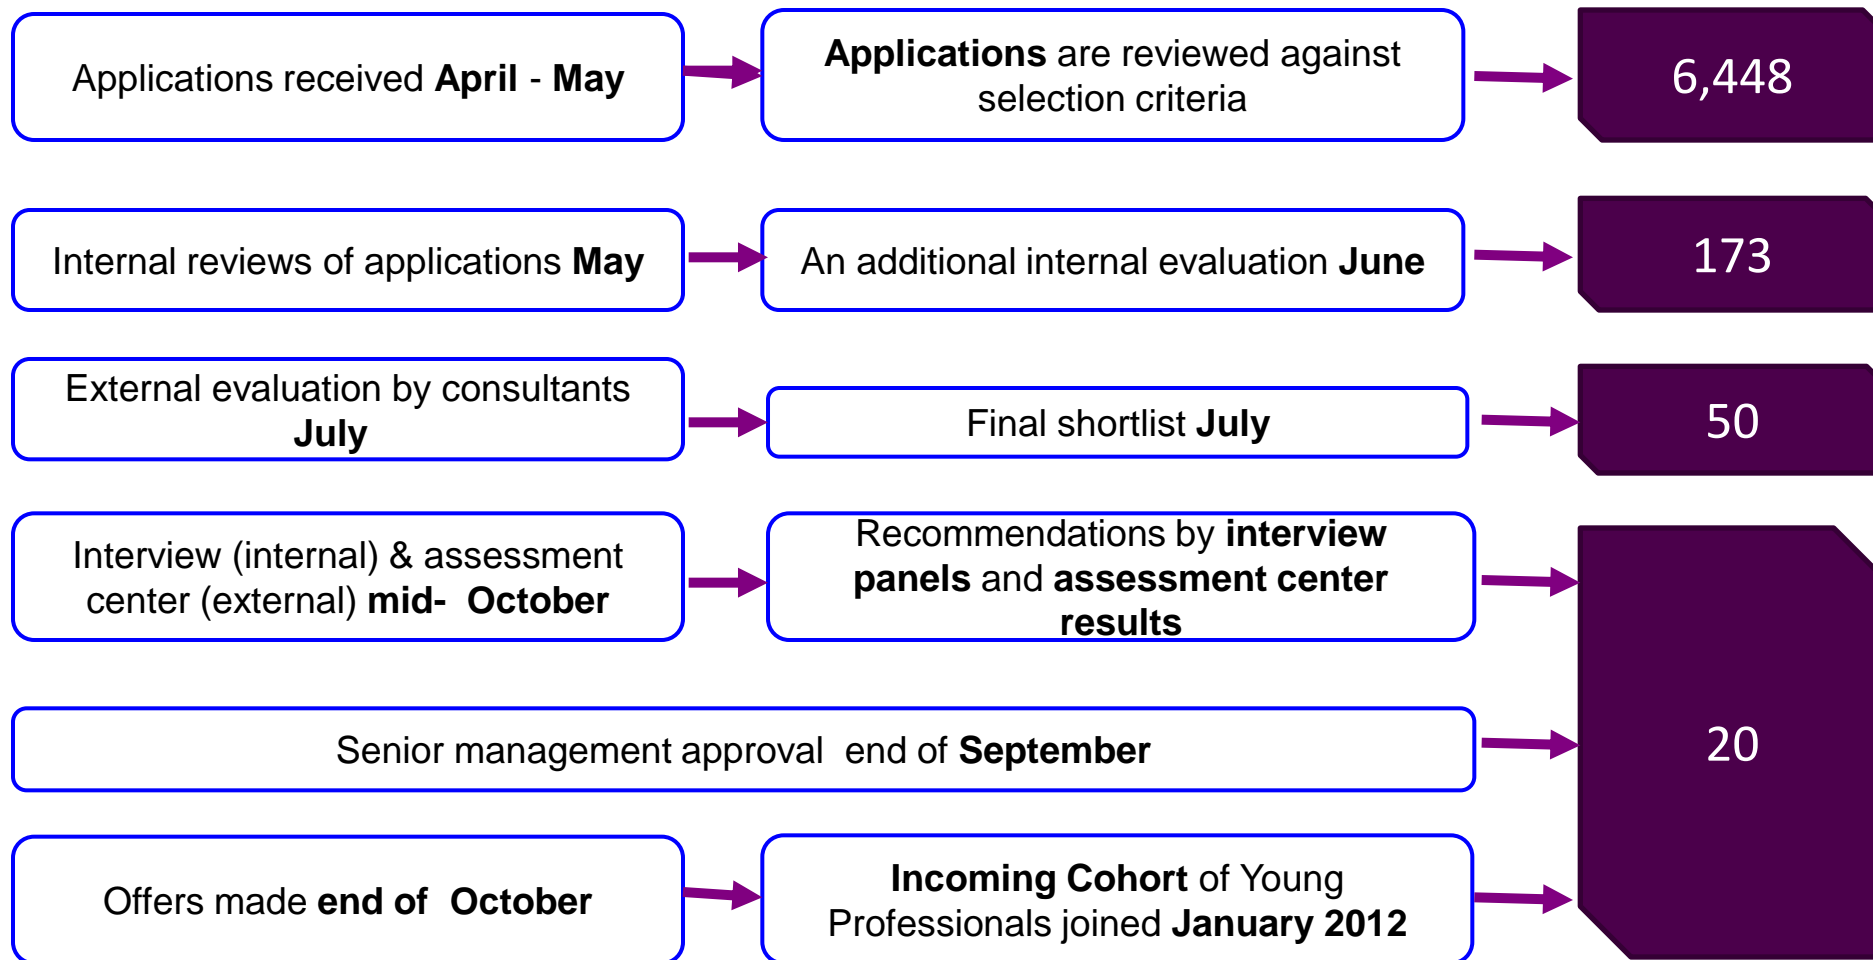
Applications received **April - May**

**Applications** are reviewed against selection criteria

6,448

Internal reviews of applications **May**

An additional internal evaluation **June**

173

External evaluation by consultants **July**

Final shortlist **July**

50

Interview (internal) & assessment center (external) **mid- October**

Recommendations by **interview panels** and **assessment center results**

Senior management approval end of **September**

20

Offers made **end of October**

**Incoming Cohort** of Young Professionals joined **January 2012**